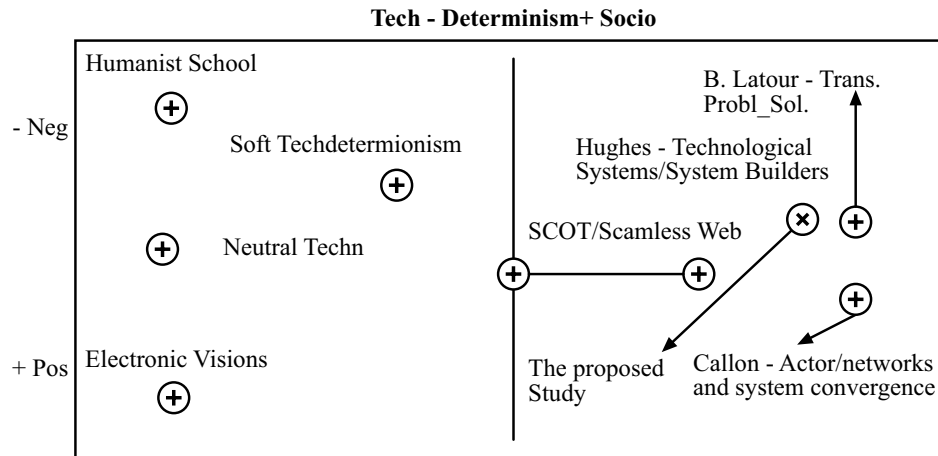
Tech - Determinism+ Socio

- Neg

+ Pos

Humanist School

Soft Techdetermionism

Neutral Techn

Electronic Visions

B. Latour - Trans. Probl_Sol.

Hughes - Technological Systems/System Builders

SCOT/Scamless Web

The proposed Study

Callon - Actor/networks and system convergence